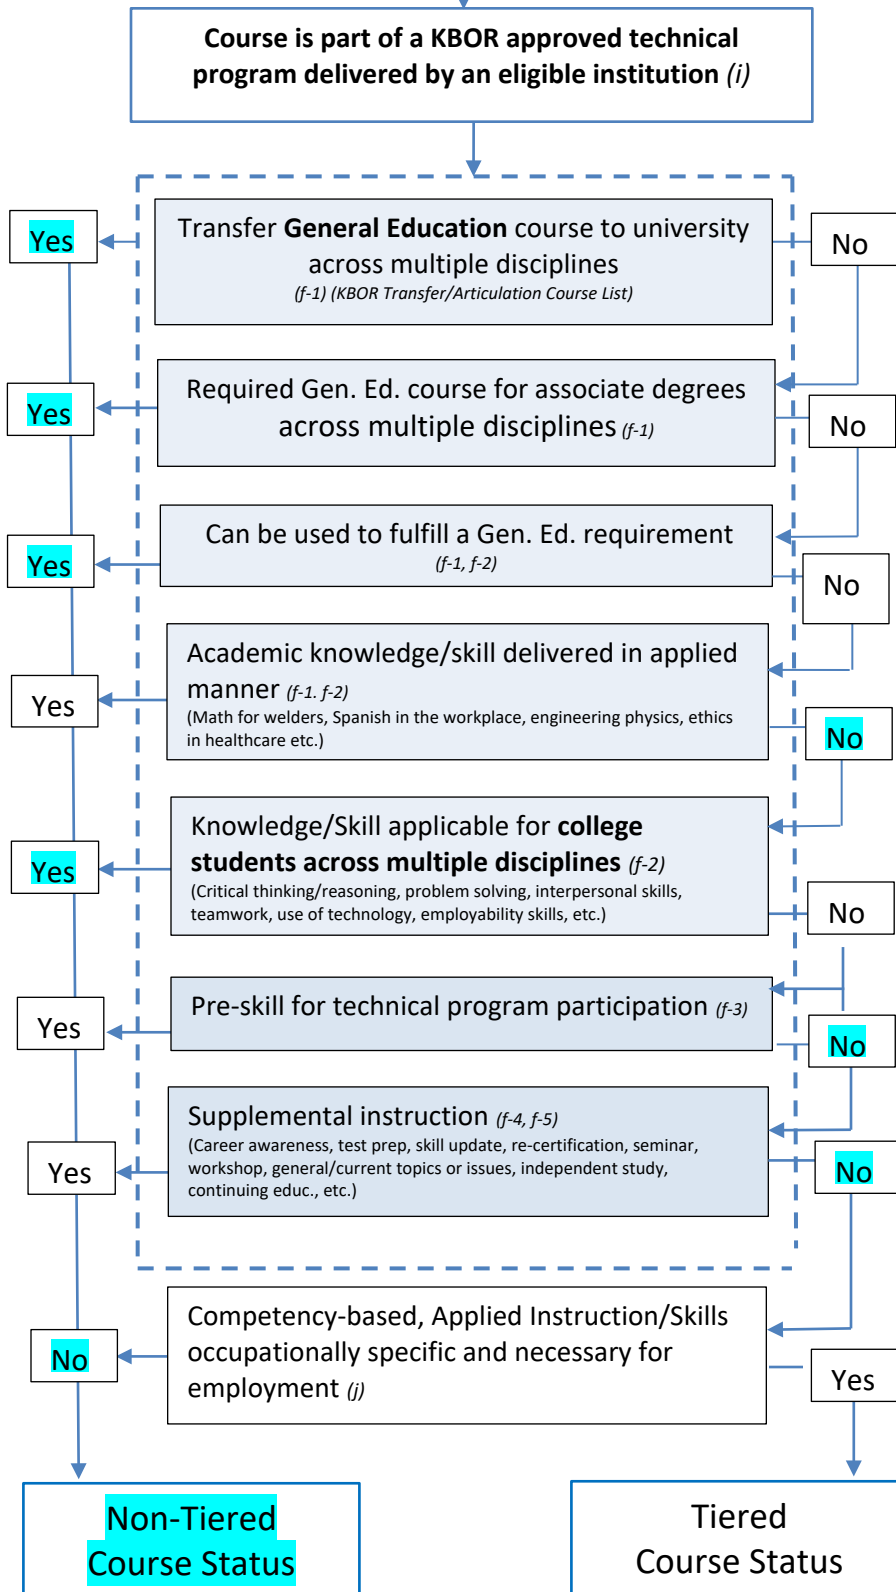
Course is part of a KBOR approved technical program delivered by an eligible institution *(i)*

Transfer **General Education** course to university across multiple disciplines
*(f-1) (KBOR Transfer/Articulation Course List)*

Yes

No

Required Gen. Ed. course for associate degrees across multiple disciplines *(f-1)*

Yes

No

Can be used to fulfill a Gen. Ed. requirement
*(f-1, f-2)*

Yes

No

Academic knowledge/skill delivered in applied manner *(f-1. f-2)*
(Math for welders, Spanish in the workplace, engineering physics, ethics in healthcare etc.)

Yes

No

Knowledge/Skill applicable for **college students across multiple disciplines** *(f-2)*
(Critical thinking/reasoning, problem solving, interpersonal skills, teamwork, use of technology, employability skills, etc.)

Yes

No

Pre-skill for technical program participation *(f-3)*

Yes

No

Supplemental instruction *(f-4, f-5)*
(Career awareness, test prep, skill update, re-certification, seminar, workshop, general/current topics or issues, independent study, continuing educ., etc.)

Yes

No

Competency-based, Applied Instruction/Skills occupationally specific and necessary for employment *(j)*

No

Yes

Non-Tiered Course Status

Tiered Course Status